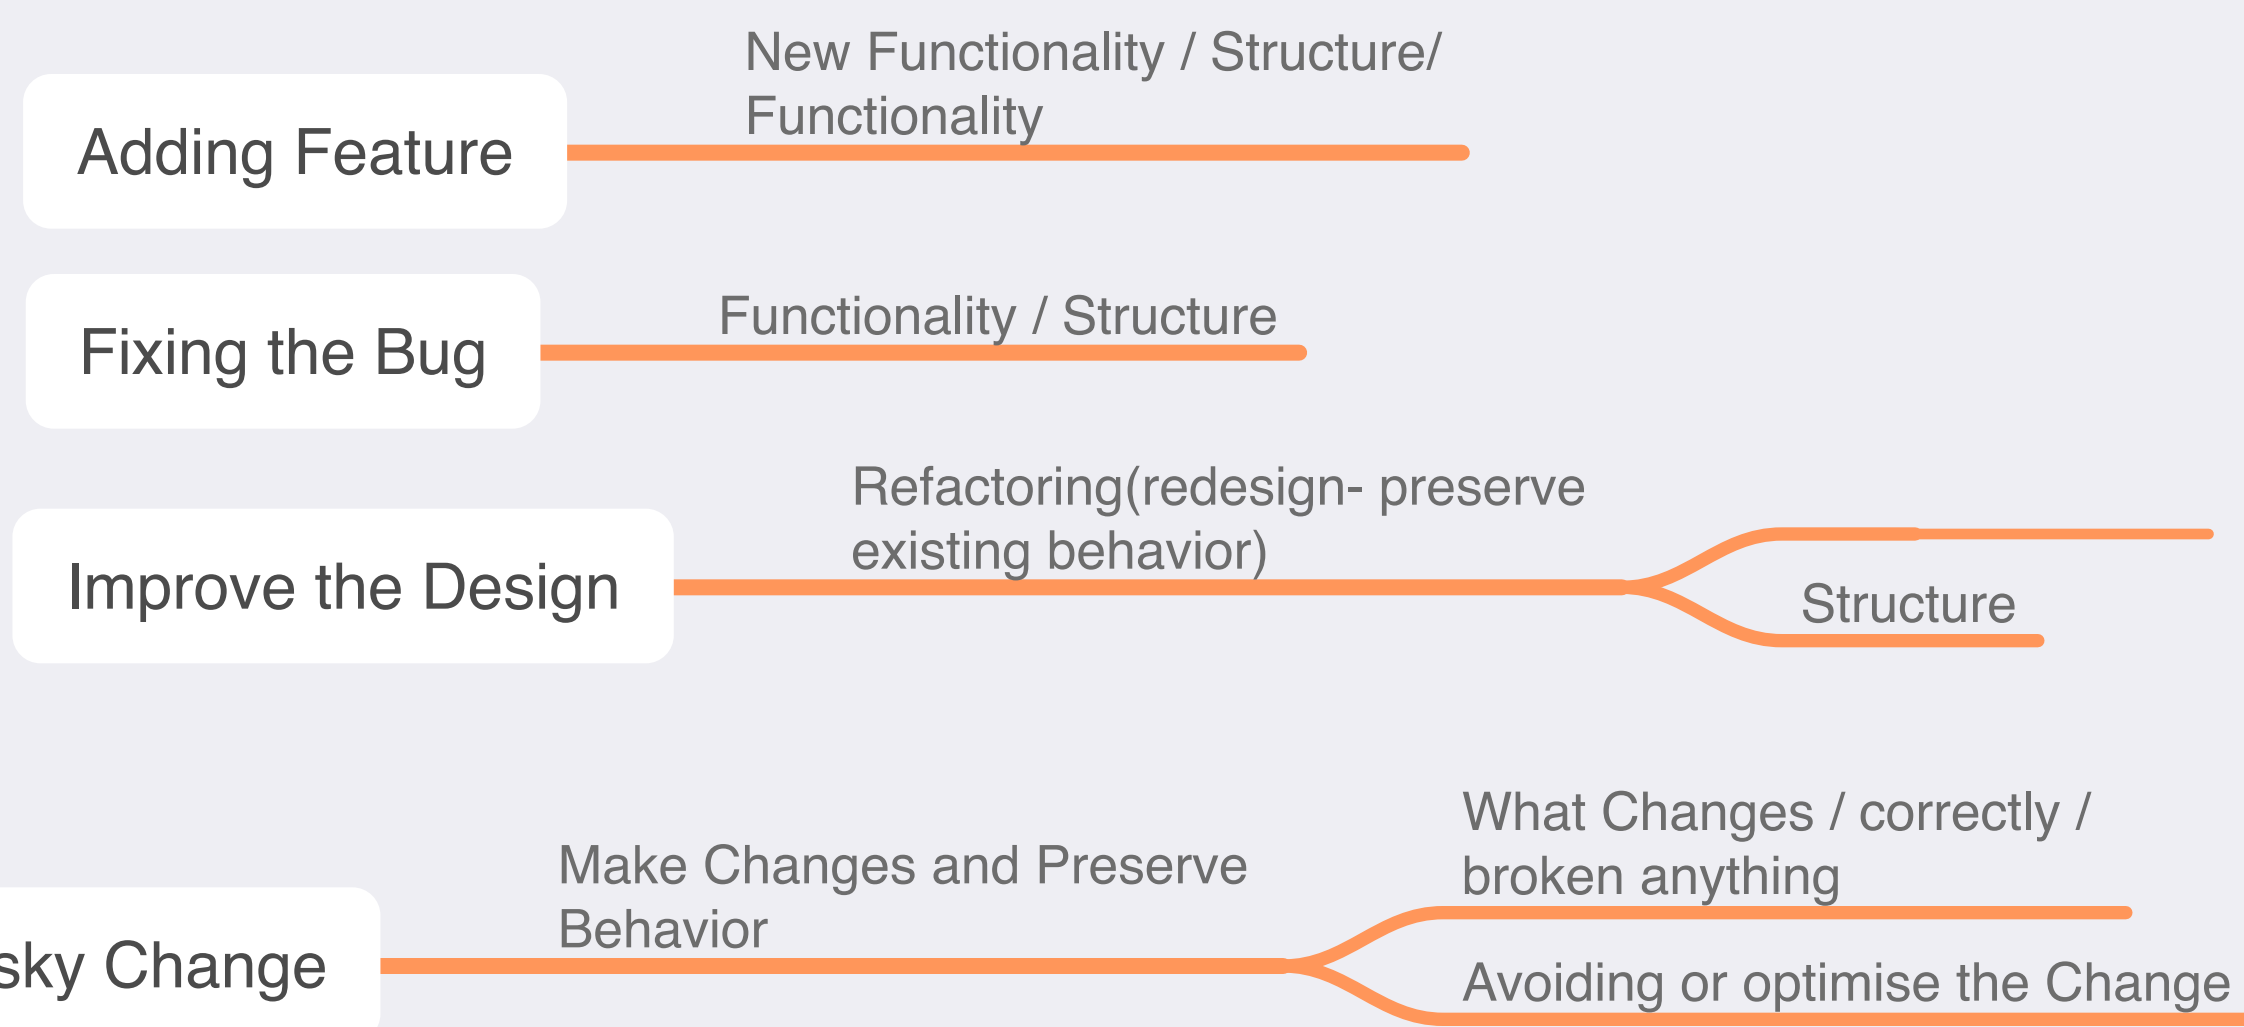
Adding Feature

New Functionality / Structure/ Functionality

Fixing the Bug

Functionality / Structure

Improve the Design

Refactoring(redesign- preserve existing behavior)

Structure

sky Change

Make Changes and Preserve Behavior

What Changes / correctly / broken anything

Avoiding or optimise the Change